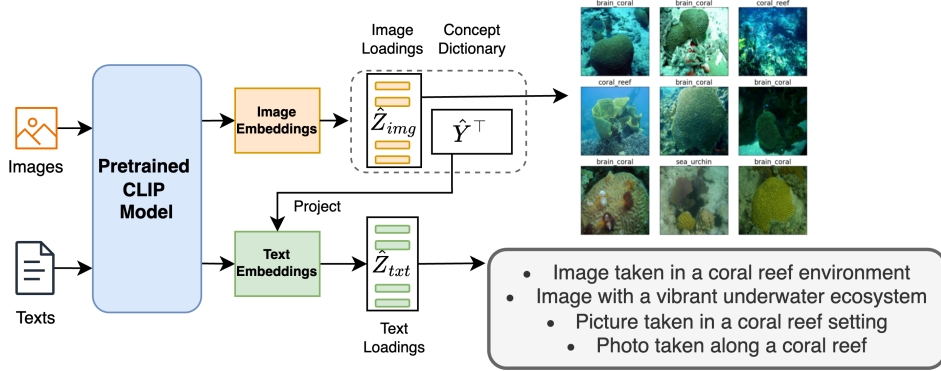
Images

Texts

Pretrained CLIP Model

Image Embeddings

Text Embeddings

Image Loadings

Concept Dictionary

$\hat{Z}_{img}$

$\hat{Y}^\top$

Project

$\hat{Z}_{txt}$

Text Loadings

brain_coral
brain_coral
coral_reef
coral_reef
brain_coral
brain_coral
brain_coral
sea_urchin
brain_coral

• Image taken in a coral reef environment
• Image with a vibrant underwater ecosystem
• Picture taken in a coral reef setting
• Photo taken along a coral reef